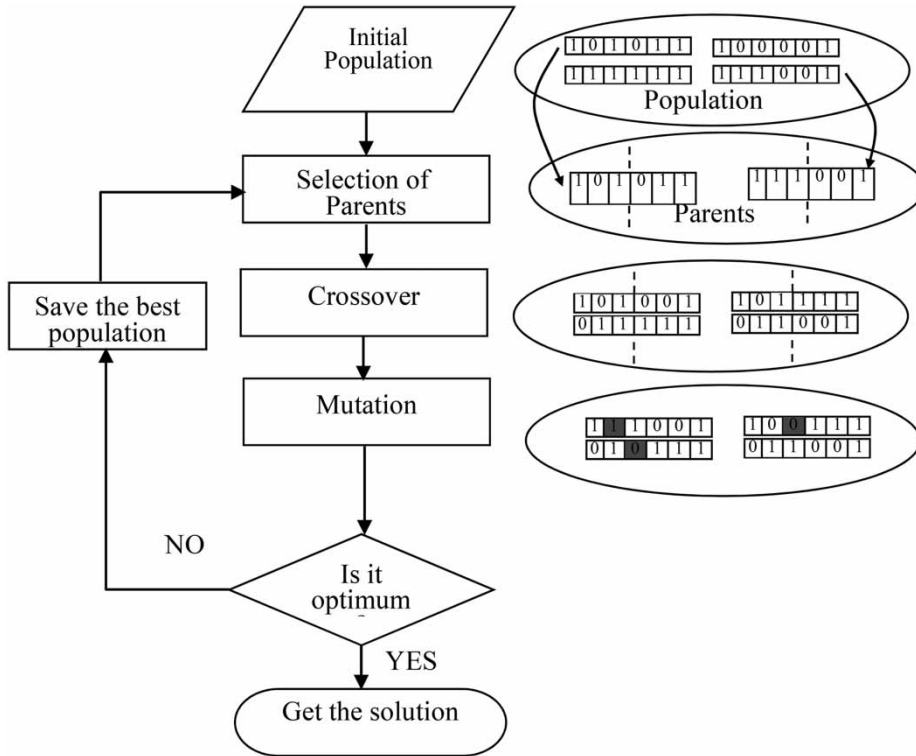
Initial Population

Selection of Parents

Crossover

Mutation

Save the best population

NO

Is it optimum

YES

Get the solution

1 0 1 0 1 1 1
1 0 0 0 0 0 1
1 1 1 1 1 1 1
1 1 1 0 0 0 1
Population

1 0 1 0 1 1 1
1 1 1 1 0 0 1
Parents

1 0 1 0 0 0 1
0 1 1 1 1 1 1
1 0 1 1 1 1 1
0 1 1 0 0 0 1

1 1 1 0 0 1
0 1 0 1 1 1
1 0 0 1 1 1
0 1 1 0 0 1